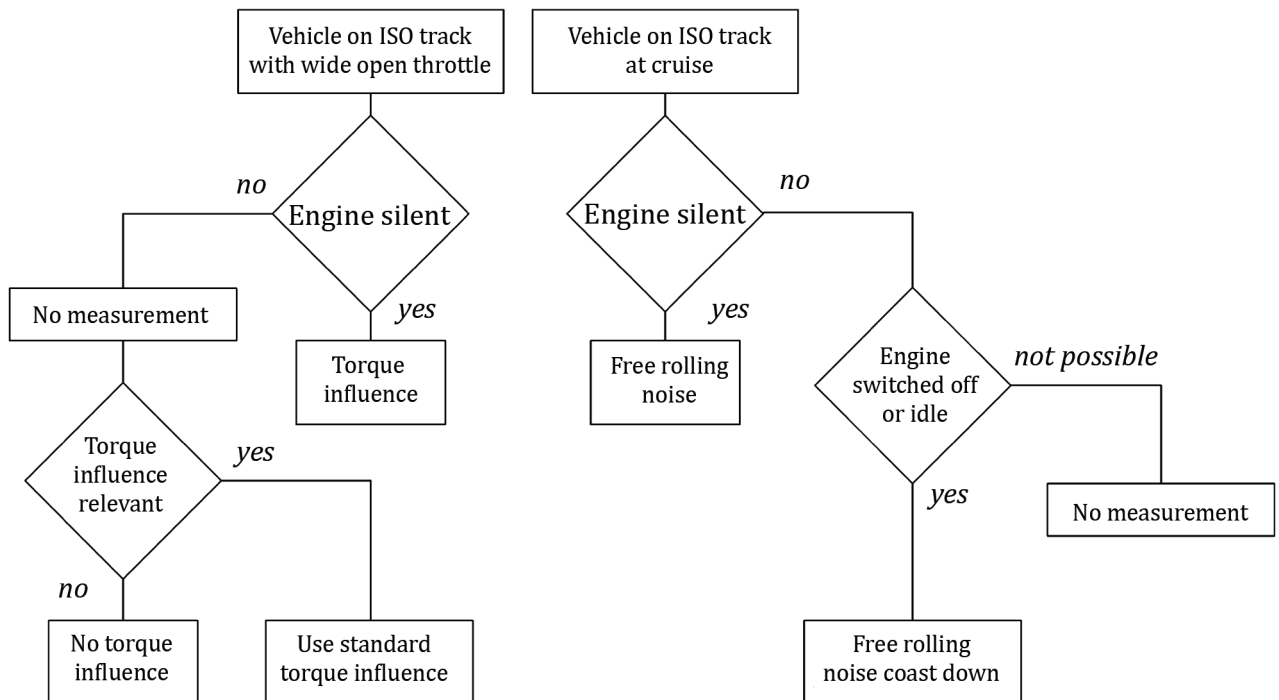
Vehicle on ISO track with wide open throttle

Engine silent

no

yes

No measurement

Torque influence

Torque influence relevant

yes

no

No torque influence

Use standard torque influence

Vehicle on ISO track at cruise

Engine silent

no

yes

Free rolling noise

Engine switched off or idle

not possible

yes

No measurement

Free rolling noise coast down